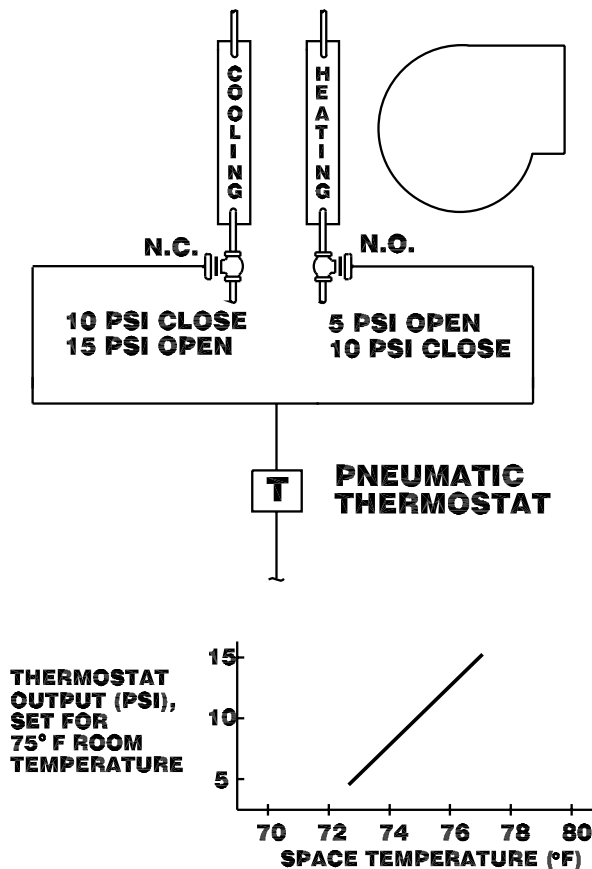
COOLING

HEATING

N.C.

N.O.

10 PSI CLOSE
15 PSI OPEN

5 PSI OPEN
10 PSI CLOSE

T

PNEUMATIC THERMOSTAT

THERMOSTAT OUTPUT (PSI), SET FOR 75° F ROOM TEMPERATURE

15

10

5

70 72 74 76 78 80

SPACE TEMPERATURE (°F)